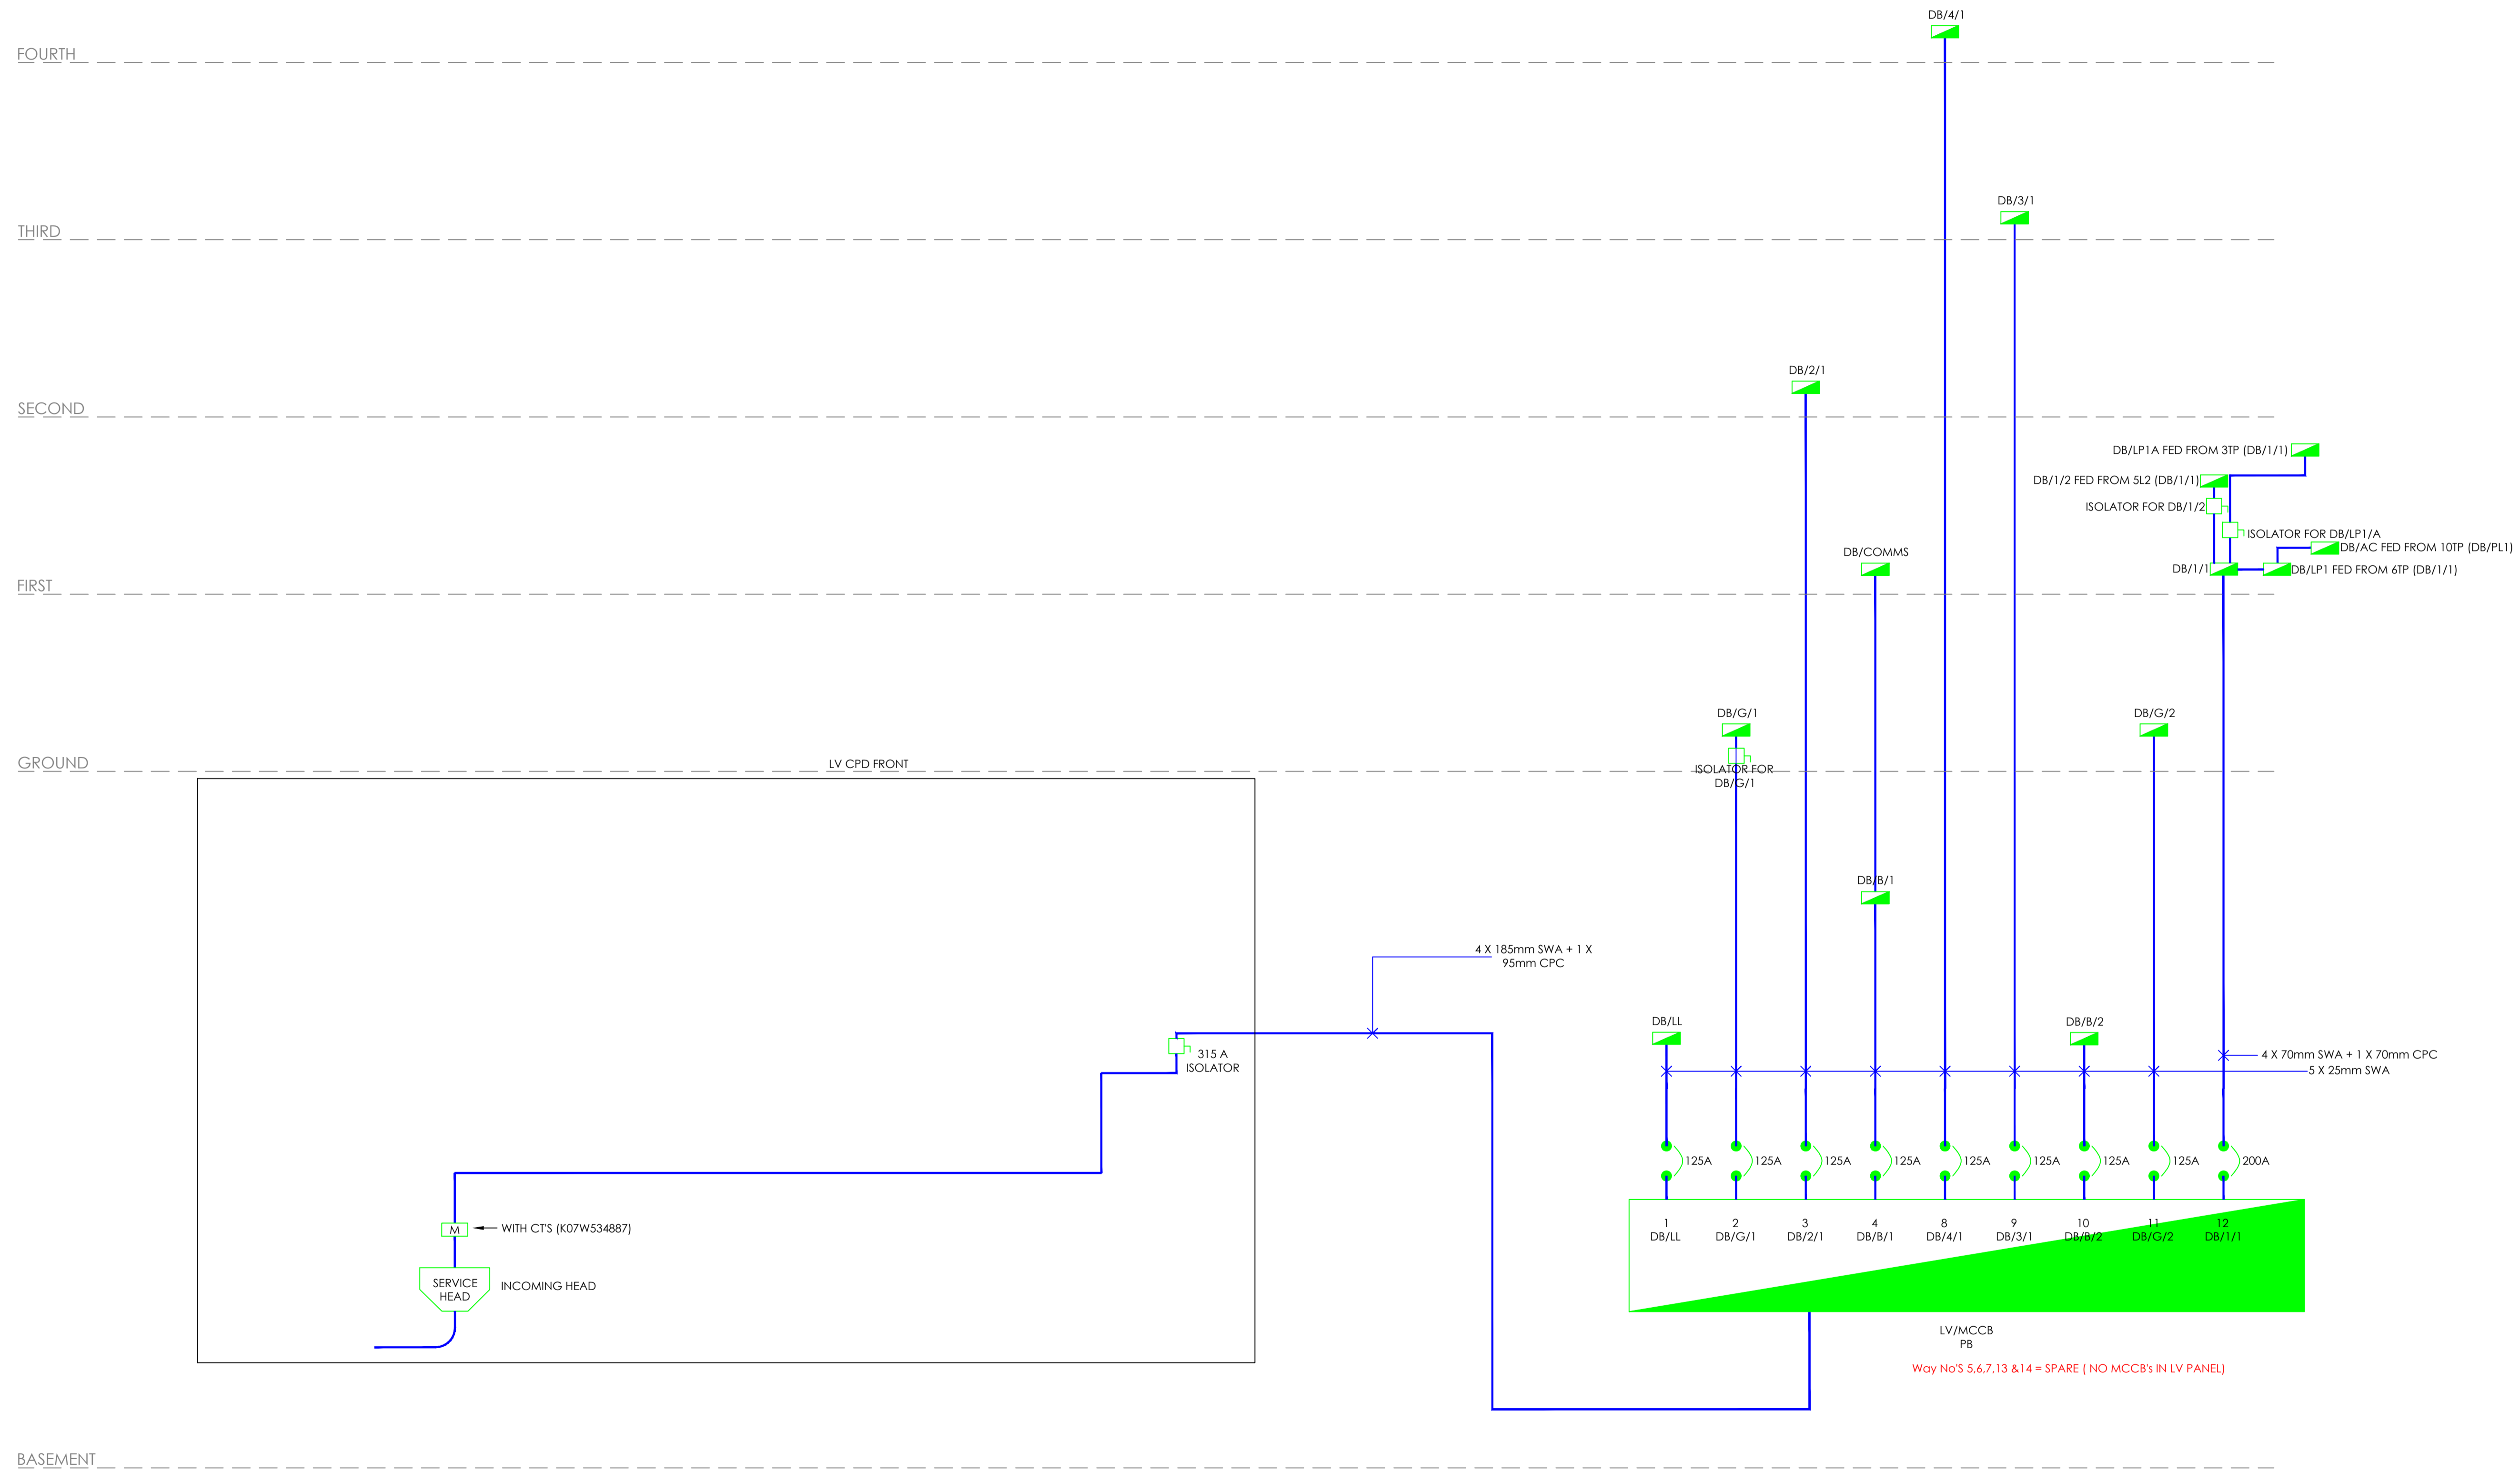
DB/4/1

FOURTH

DB/3/1

THIRD

DB/2/1

SECOND

DB/LP1A FED FROM 3TP (DB/1/1)

DB/1/2 FED FROM 5L2 (DB/1/1)

ISOLATOR FOR DB/1/2

ISOLATOR FOR DB/LP1/A

DB/COMMS

DB/AC FED FROM 10TP (DB/PL1)

DB/1/1

DB/LP1 FED FROM 6TP (DB/1/1)

FIRST

DB/G/1

DB/G/2

GROUND

LV CPD FRONT

ISOLATOR FOR DB/G/1

DB/B/1

4 X 185mm SWA + 1 X 95mm CPC

DB/LL

DB/B/2

315 A ISOLATOR

4 X 70mm SWA + 1 X 70mm CPC

5 X 25mm SWA

125A 125A 125A 125A 125A 125A 125A 125A 200A

| 1 | 2 | 3 | 4 | 8 | 9 | 10 | 11 | 12 |
|---|---|---|---|---|---|---|---|---|
| DB/LL | DB/G/1 | DB/2/1 | DB/B/1 | DB/4/1 | DB/3/1 | DB/B/2 | DB/G/2 | DB/1/1 |

M

WITH CT'S (K07W534887)

SERVICE HEAD

INCOMING HEAD

LV/MCCB PB

Way No'S 5,6,7,13 &14 = SPARE ( NO MCCB's IN LV PANEL)

BASEMENT